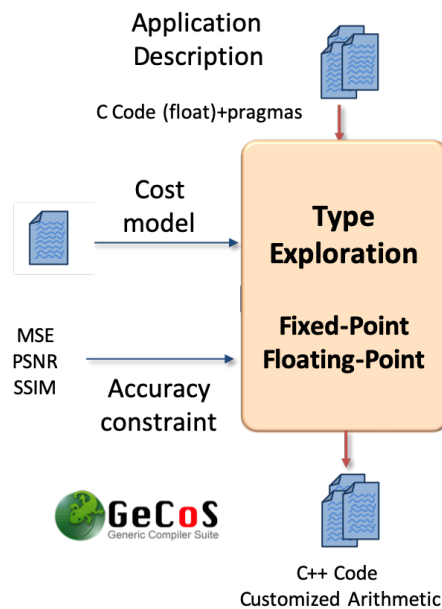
Application Description

C Code (float)+pragmas

Cost model

Type Exploration

Fixed-Point Floating-Point

MSE
PSNR
SSIM

Accuracy constraint

GeCoS
Generic Compiler Suite

C++ Code
Customized Arithmetic